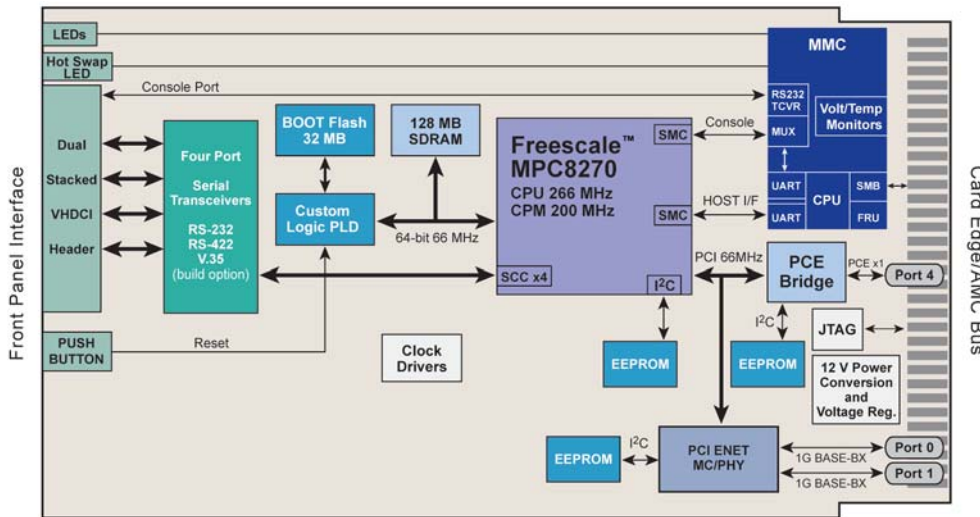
Front Panel Interface

LEDs

Hot Swap LED

Console Port

Dual

Stacked

VHDCI

Header

PUSH BUTTON

Reset

Four Port

Serial Transceivers

RS-232
RS-422
V.35
(build option)

BOOT Flash 32 MB

Custom Logic PLD

128 MB SDRAM

64-bit 66 MHz

Freescale™ MPC8270

CPU 266 MHz
CPM 200 MHz

SMC

SMC

SCC x4

$I^2C$

Console

HOST I/F

Clock Drivers

EEPROM

PCI 66MHz

MMC

RS232 TCVR

MUX

Volt/Temp Monitors

UART

UART

CPU

SMB

FRU

PCE Bridge

PCE x1

Port 4

$I^2C$

EEPROM

JTAG

12 V Power Conversion and Voltage Reg.

EEPROM

$I^2C$

PCI ENET MC/PHY

1G BASE-BX

1G BASE-BX

Port 0

Port 1

Card Edge/AMC Bus